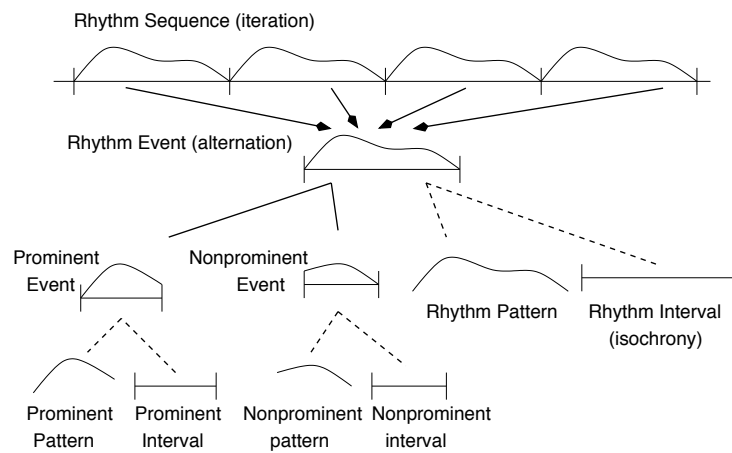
Rhythm Sequence (iteration)

Rhythm Event (alternation)

Prominent Event

Nonprominent Event

Rhythm Pattern

Rhythm Interval (isochrony)

Prominent Pattern

Prominent Interval

Nonprominent pattern

Nonprominent interval